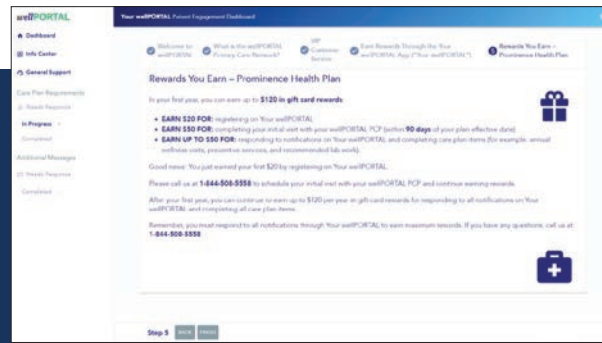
wellPORTAL

Dashboard

Info Center

General Support

Care Plan Requirements

Needs Response

In Progress

Completed

Additional Messages

Needs Response

Completed

Your wellPORTAL Patient Engagement Dashboard

Welcome to wellPORTAL

What is the wellPORTAL Primary Care Network?

VIP Customer Service

Earn Rewards Through the Your wellPORTAL App ("Your wellPORTAL")

Rewards You Earn – Prominence Health Plan

Rewards You Earn – Prominence Health Plan

In your first year, you can earn up to **$120 in gift card rewards**

- **EARN $20 FOR:** registering on Your wellPORTAL
- **EARN $50 FOR:** completing your initial visit with your wellPORTAL PCP (within **90 days** of your plan effective date)
- **EARN UP TO $50 FOR:** responding to notifications on Your wellPORTAL and completing care plan items (for example, annual wellness visits, preventive services, and recommended lab work)

Good news: You just earned your first $20 by registering on Your wellPORTAL.

Please call us at **1-844-508-5558** to schedule your initial visit with your wellPORTAL PCP and continue earning rewards.

After your first year, you can continue to earn up to $120 per year in gift card rewards for responding to all notifications on Your wellPORTAL and completing all care plan items.

Remember, you must respond to all notifications through Your wellPORTAL to earn maximum rewards. If you have any questions, call us at **1-844-508-5558**

Step 5 BACK FINISH